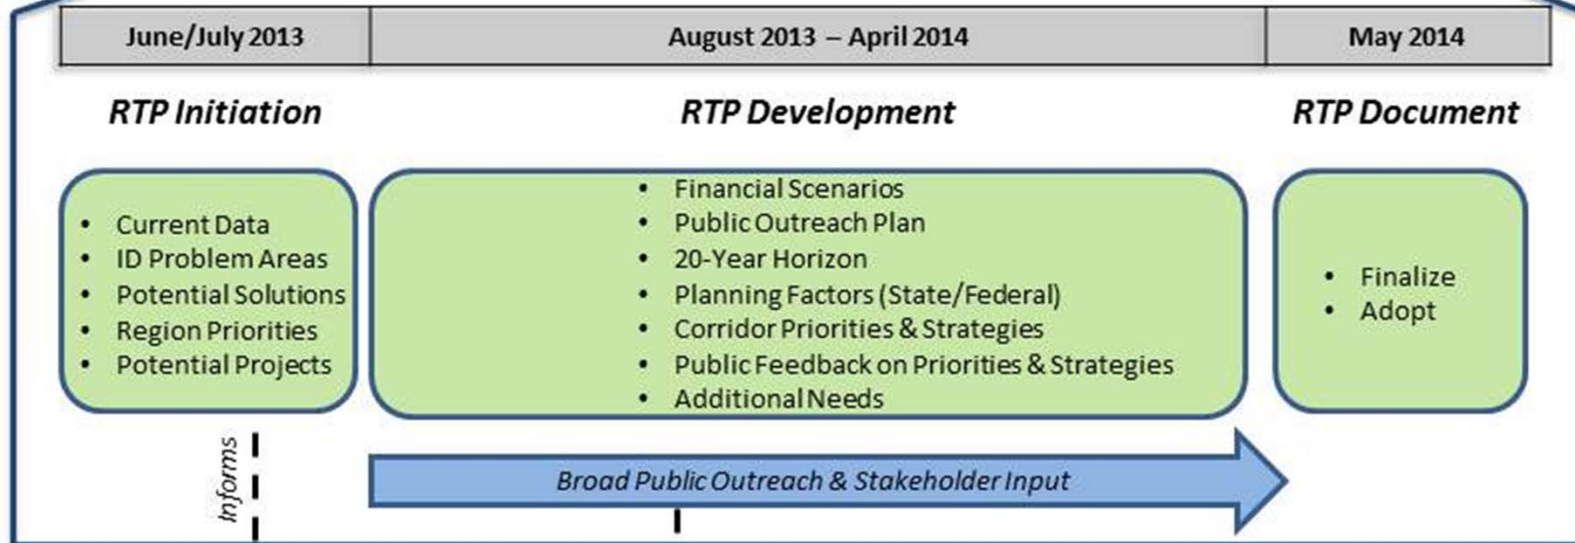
| June/July 2013 | August 2013 – April 2014 | May 2014 |
|---|---|---|

*RTP Initiation*

- Current Data
- ID Problem Areas
- Potential Solutions
- Region Priorities
- Potential Projects

*RTP Development*

- Financial Scenarios
- Public Outreach Plan
- 20-Year Horizon
- Planning Factors (State/Federal)
- Corridor Priorities & Strategies
- Public Feedback on Priorities & Strategies
- Additional Needs

*RTP Document*

- Finalize
- Adopt

Informs

*Broad Public Outreach & Stakeholder Input*